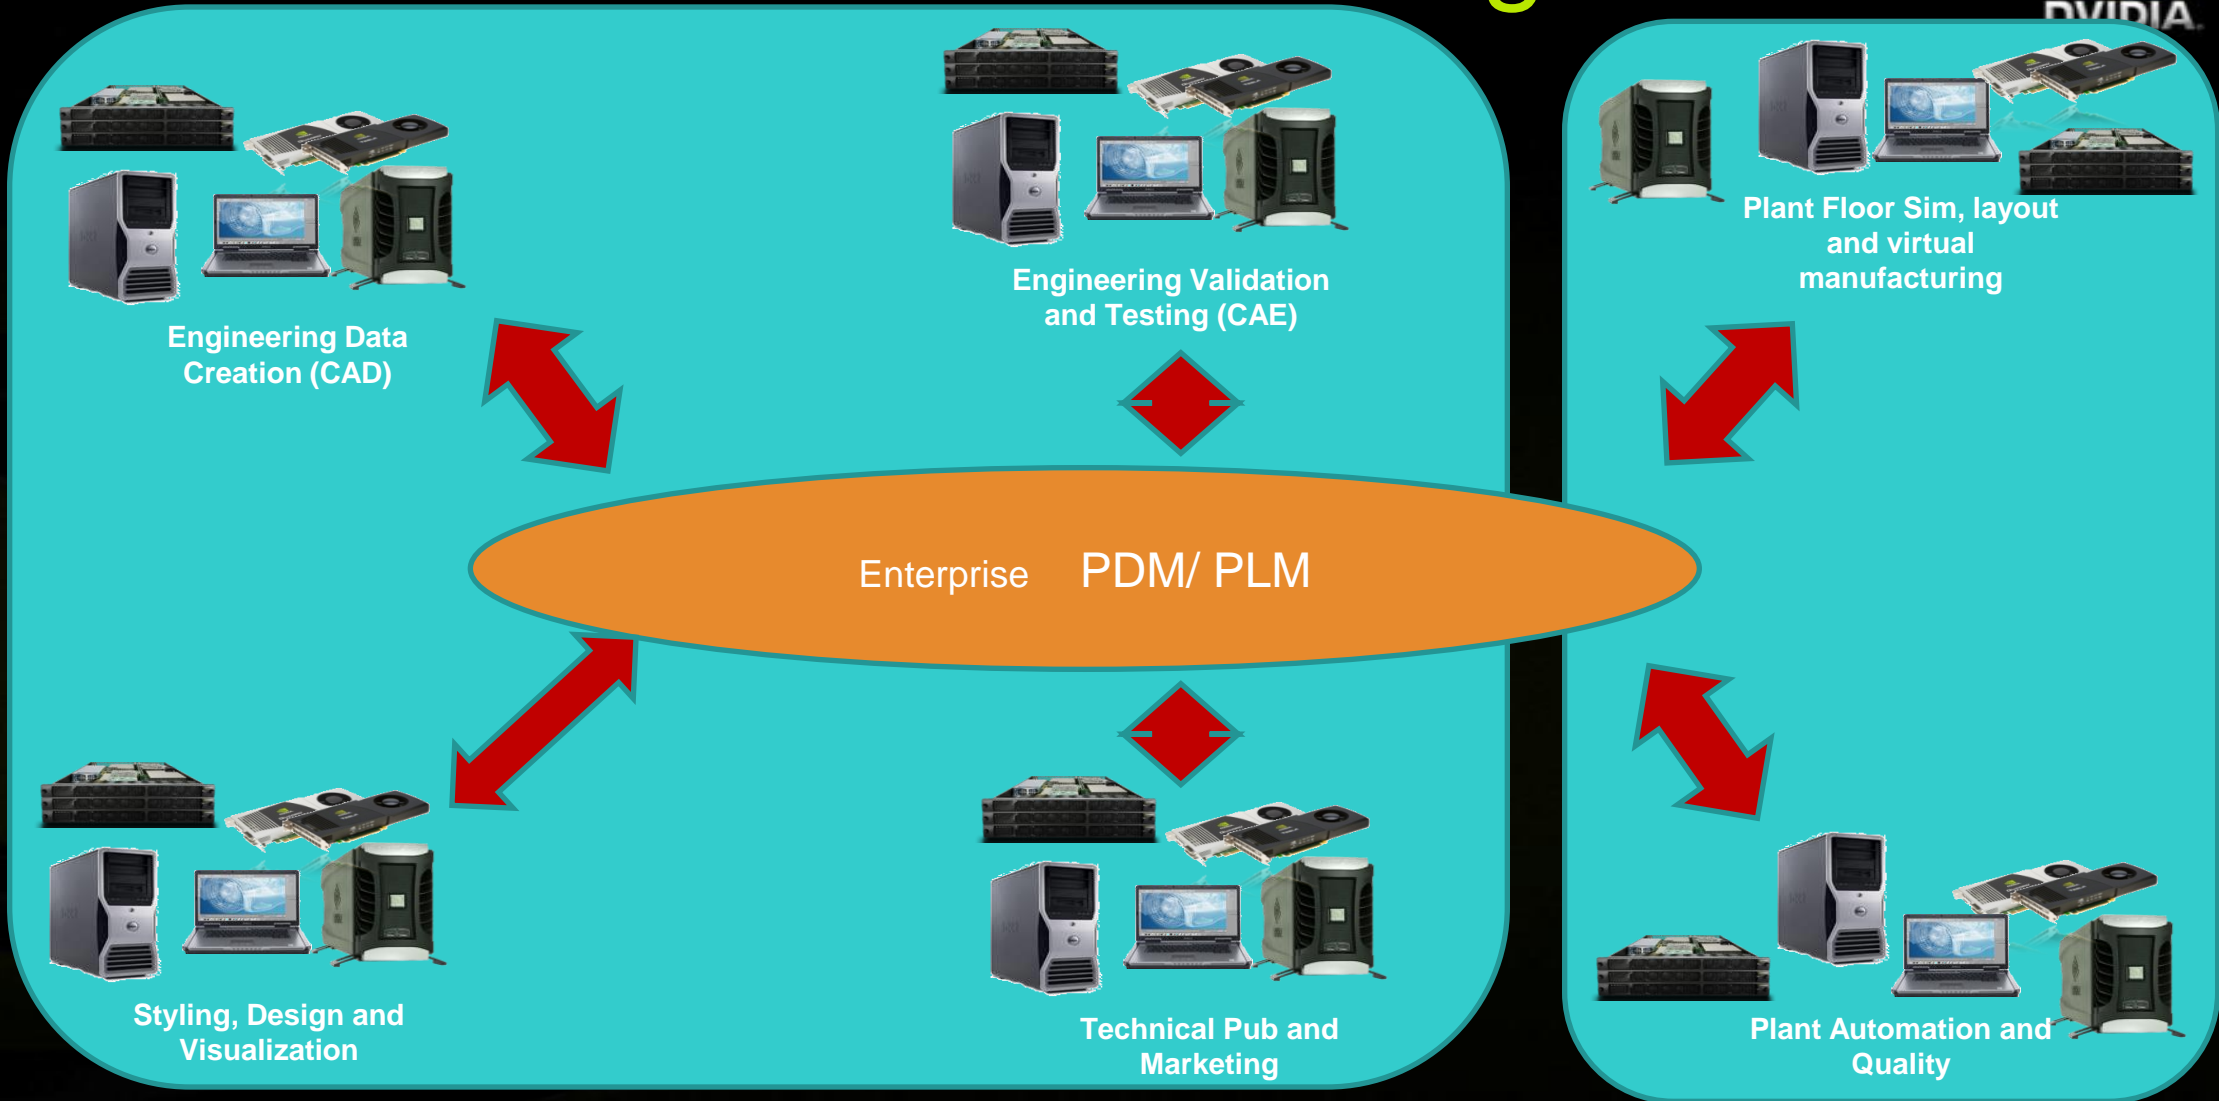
NVIDIA.

Engineering Data Creation (CAD)

Engineering Validation and Testing (CAE)

Plant Floor Sim, layout and virtual manufacturing

Enterprise PDM/ PLM

Styling, Design and Visualization

Technical Pub and Marketing

Plant Automation and Quality